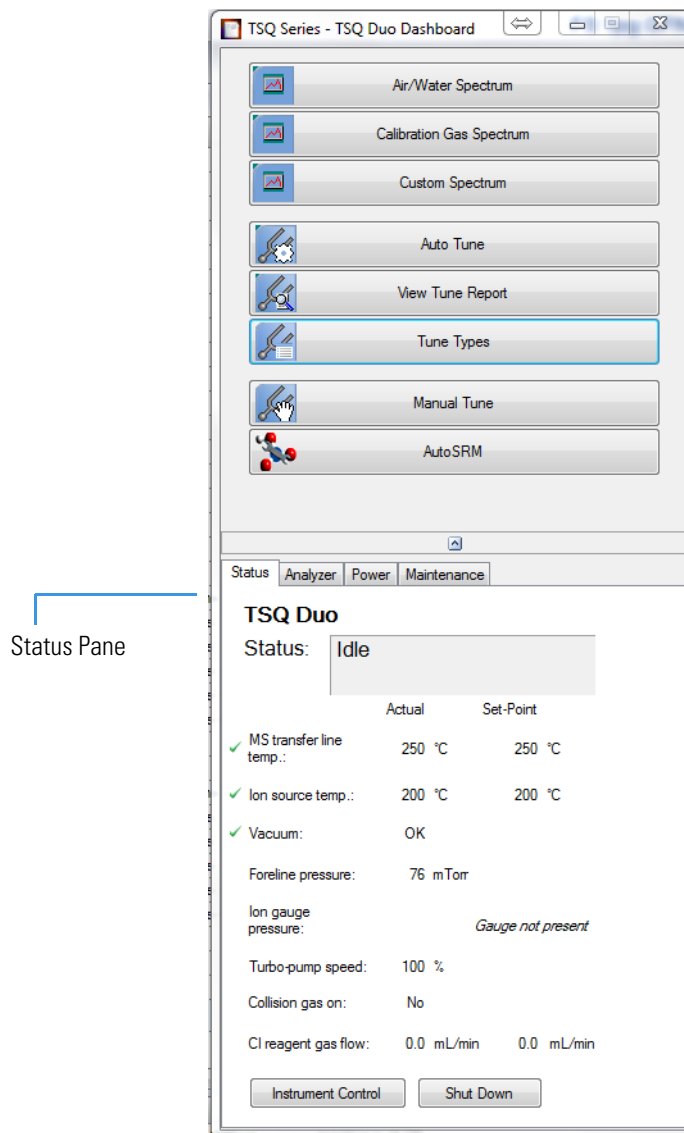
TSQ Series - TSQ Duo Dashboard

Air/Water Spectrum

Calibration Gas Spectrum

Custom Spectrum

Auto Tune

View Tune Report

Tune Types

Manual Tune

AutoSRM

Status Pane

Status | Analyzer | Power | Maintenance

TSQ Duo

Status: Idle

| | Actual | Set-Point |
|---|---|---|
| ✓ MS transfer line temp.: | 250 °C | 250 °C |
| ✓ Ion source temp.: | 200 °C | 200 °C |
| ✓ Vacuum: | OK | |
| Foreline pressure: | 76 mTorr | |
| Ion gauge pressure: | | Gauge not present |
| Turbo-pump speed: | 100 % | |
| Collision gas on: | No | |
| CI reagent gas flow: | 0.0 mL/min | 0.0 mL/min |

Instrument Control

Shut Down